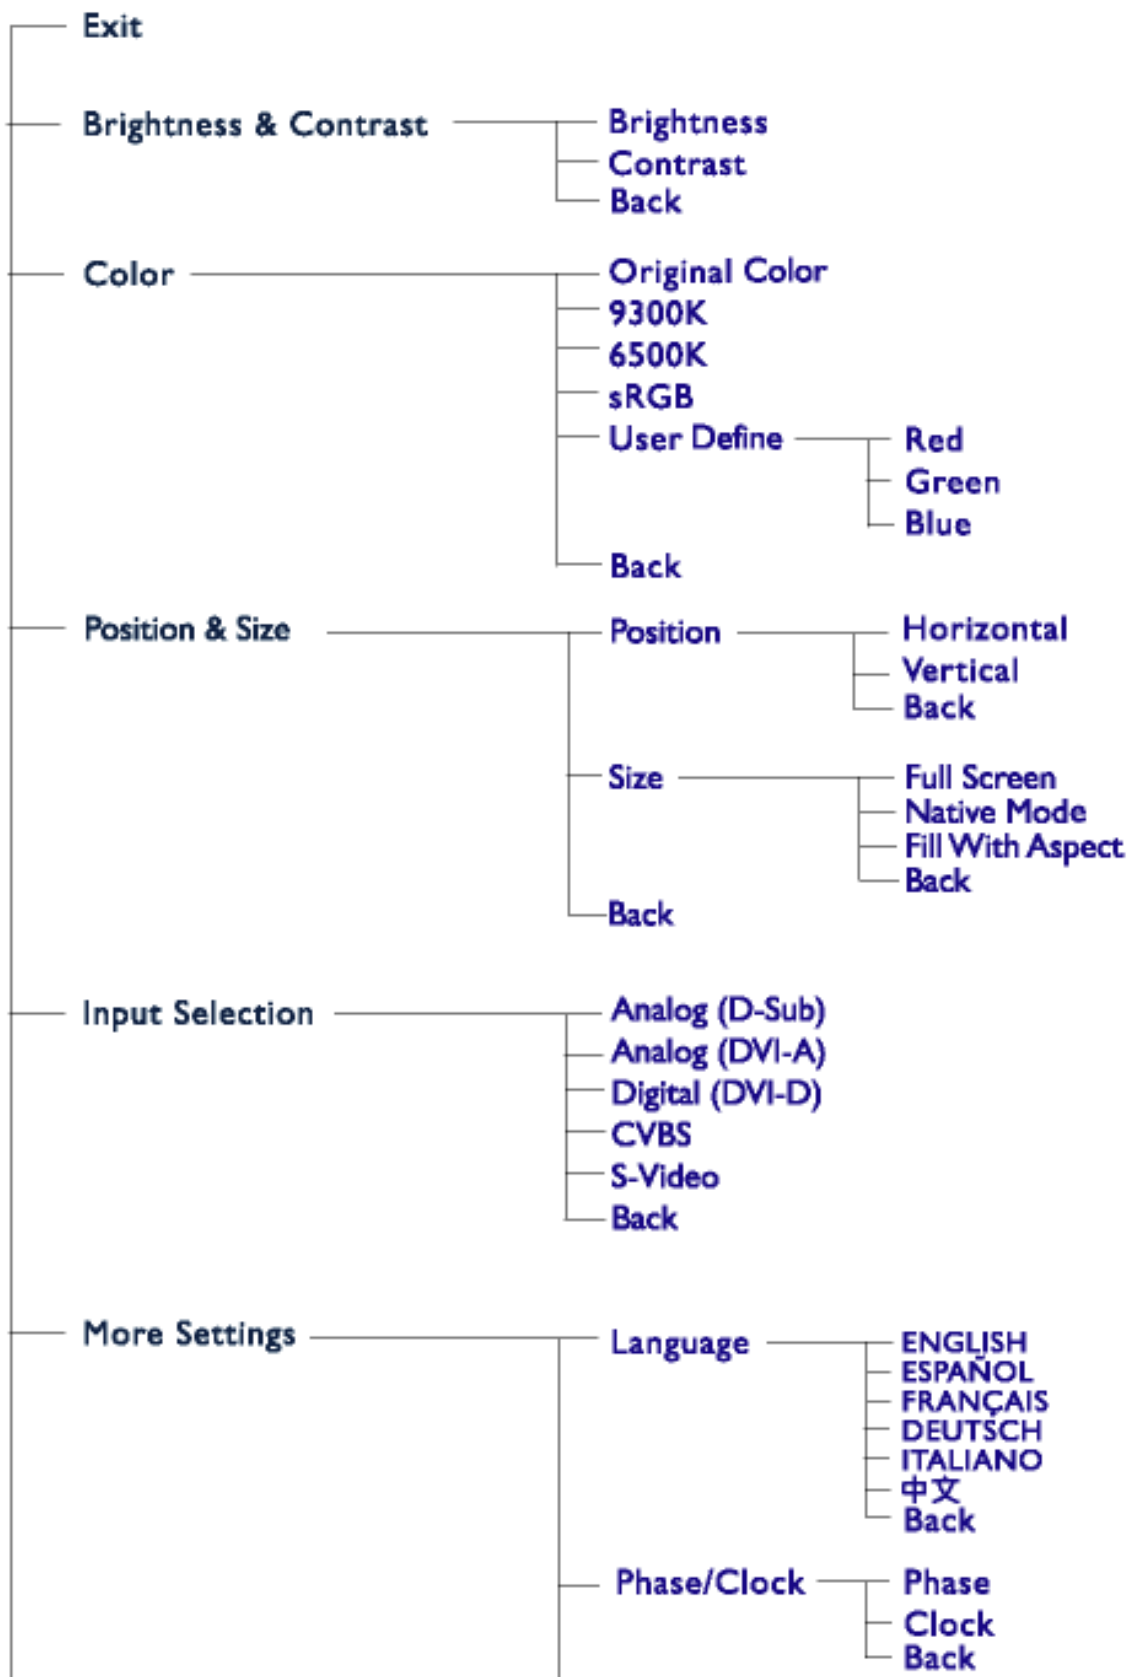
Exit

Brightness & Contrast
Brightness
Contrast
Back

Color
Original Color
9300K
6500K
sRGB
User Define
Red
Green
Blue
Back

Position & Size
Position
Horizontal
Vertical
Back
Size
Full Screen
Native Mode
Fill With Aspect
Back
Back

Input Selection
Analog (D-Sub)
Analog (DVI-A)
Digital (DVI-D)
CVBS
S-Video
Back

More Settings
Language
ENGLISH
ESPAÑOL
FRANÇAIS
DEUTSCH
ITALIANO
中文
Back
Phase/Clock
Phase
Clock
Back